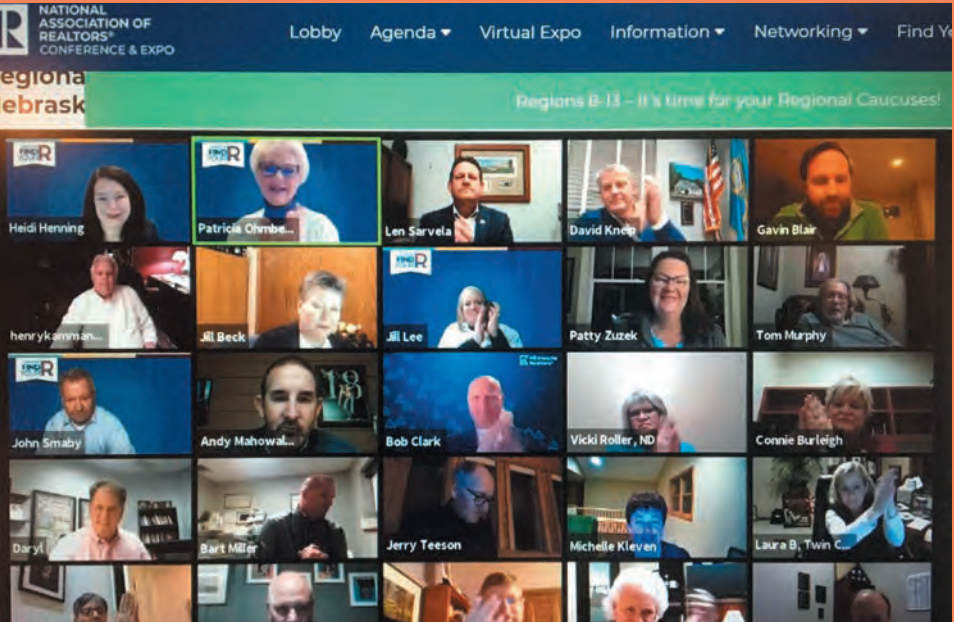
R NATIONAL ASSOCIATION OF REALTORS® CONFERENCE & EXPO

Lobby Agenda ▾ Virtual Expo Information ▾ Networking ▾ Find Y

Regiona
ebrask

Regions 8-13 – It's time for your Regional Caucuses!

Heidi Henning
Patricia Ohmbe...
Len Sarvela
David Knep
Gavin Blair
henrykamman...
Jill Beck
Jill Lee
Patty Zuzek
Tom Murphy
John Smaby
Andy Mahowal...
Bob Clark
Vicki Roller, ND
Connie Burleigh
Daryl
Bart Miller
Jerry Teeson
Michelle Kleven
Laura B, Twin C...